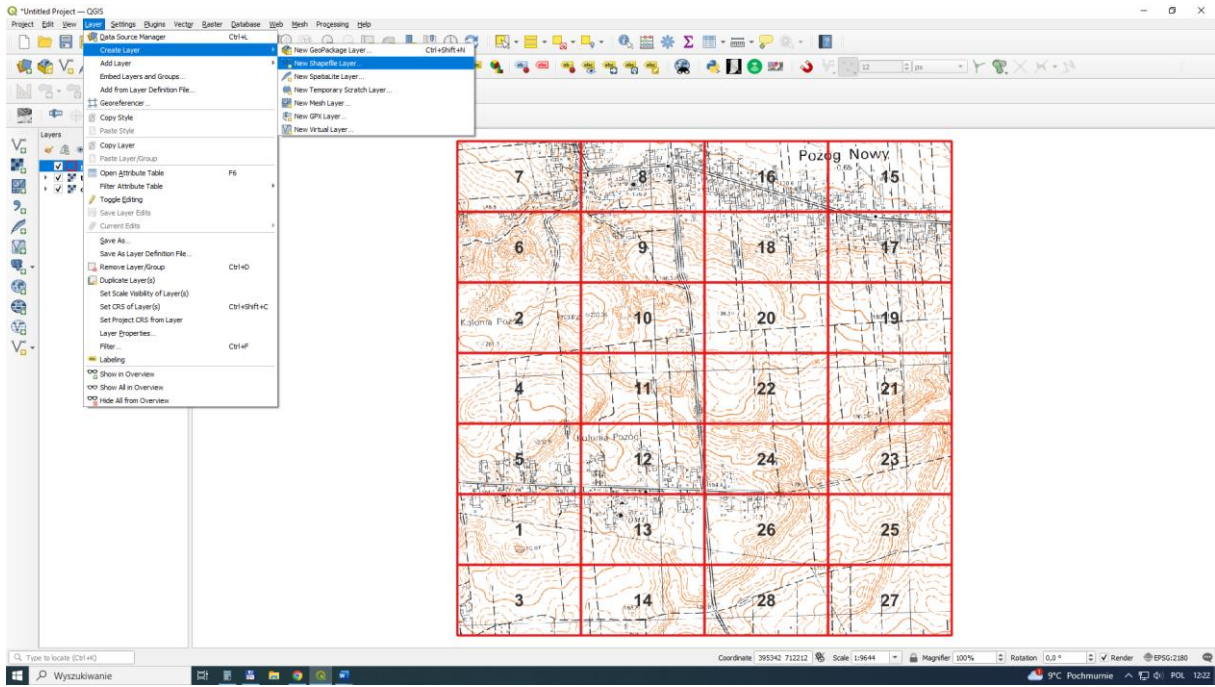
*Untitled Project — QGIS

Project Edit View Layer Settings Plugins Vector Raster Database Web Mesh Processing Help

Data Source Manager Ctrl+L
Create Layer
Add Layer
Embed Layers and Groups...
Add from Layer Definition File...
Georeferencer...
Copy Style
Paste Style
Copy Layer
Paste Layer/Group
Open Attribute Table F6
Filter Attribute Table
Toggle Editing
Save Layer Edits
Current Edits
Save As...
Save As Layer Definition File...
Remove Layer/Group Ctrl+D
Duplicate Layer(s)
Set Scale Visibility of Layer(s)
Set CRS of Layer(s) Ctrl+Shift+C
Set Project CRS from Layer
Layer Properties...
Filter... Ctrl+F
Labeling
Show in Overview
Show All in Overview
Hide All from Overview

New GeoPackage Layer... Ctrl+Shift+N
New Shapefile Layer...
New SpatiaLite Layer...
New Temporary Scratch Layer...
New Mesh Layer...
New GPX Layer...
New Virtual Layer...

Layers

Pozog Nowy
Kolonia Pozog
Kolonia Pozog

| 7 | 8 | 16 | 15 |
|---|---|---|---|
| 6 | 9 | 18 | 17 |
| 2 | 10 | 20 | 19 |
| 4 | 11 | 22 | 21 |
| 5 | 12 | 24 | 23 |
| 1 | 13 | 26 | 25 |
| 3 | 14 | 28 | 27 |

Type to locate (Ctrl+K)
Coordinate 395342 712212 Scale 1:9644 Magnifier 100% Rotation 0,0 ° Render EPSG:2180

Wyszukiwanie
9°C Pochmurnie POL 12:22